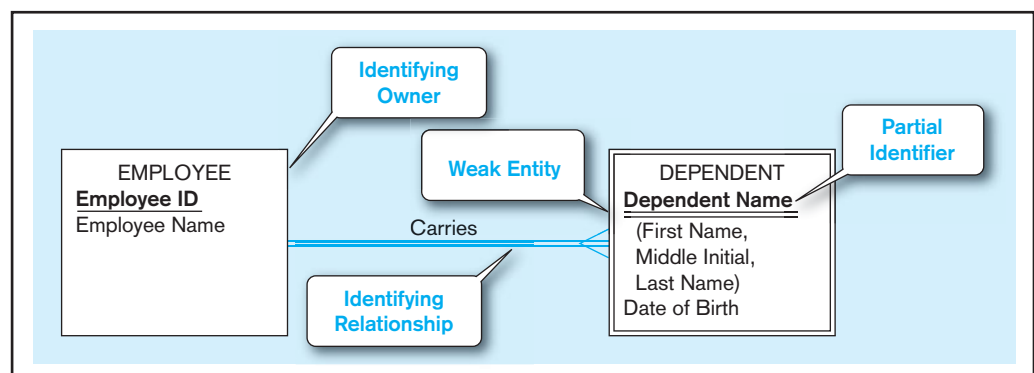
Identifying Owner

Weak Entity

Partial Identifier

EMPLOYEE
Employee ID
Employee Name

Carries

DEPENDENT
Dependent Name
(First Name, Middle Initial, Last Name)
Date of Birth

Identifying Relationship